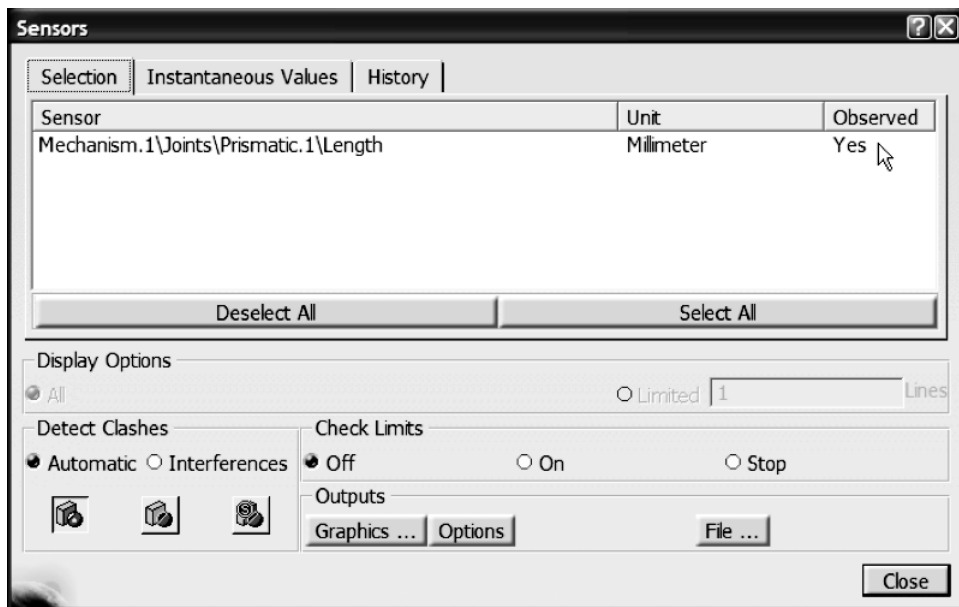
Sensors

Selection | Instantaneous Values | History

| Sensor | Unit | Observed |
|---|---|---|
| Mechanism.1\Joints\Prismatic.1\Length | Millimeter | Yes |

Deselect All

Select All

Display Options

All

Limited 1 Lines

Detect Clashes

Automatic Interferences

Check Limits

Off On Stop

Outputs

Graphics ... Options File ...

Close